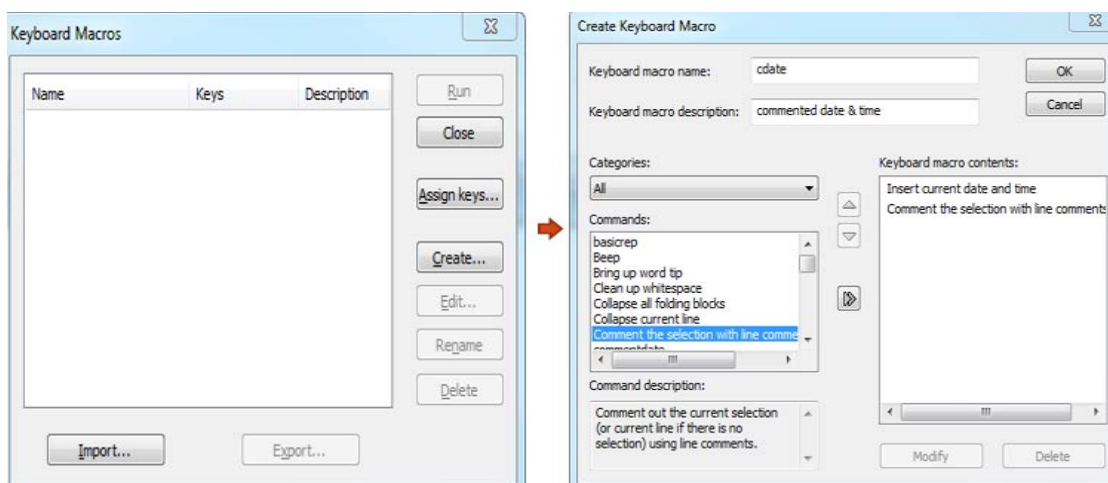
Keyboard Macros

| Name | Keys | Description |
|---|---|---|

Run
Close
Assign keys...
Create...
Edit...
Rename
Delete
Import...
Export...

Create Keyboard Macro

Keyboard macro name: cdate
OK
Keyboard macro description: commented date & time
Cancel

Categories:
All
Keyboard macro contents:
Insert current date and time
Comment the selection with line comments

Commands:
basicrep
Beep
Bring up word tip
Clean up whitespace
Collapse all folding blocks
Collapse current line
Comment the selection with line comme
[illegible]

Command description:
Comment out the current selection (or current line if there is no selection) using line comments.

Modify
Delete